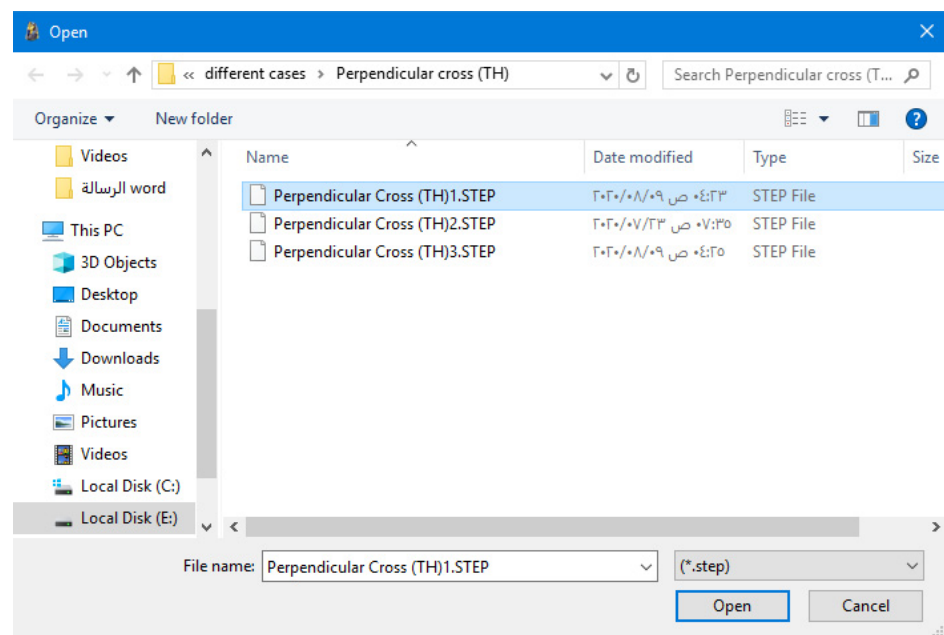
Open

« different cases › Perpendicular cross (TH)

Search Perpendicular cross (T...

Organize ▾ New folder

Videos
الرسالة word
This PC
3D Objects
Desktop
Documents
Downloads
Music
Pictures
Videos
Local Disk (C:)
Local Disk (E:)

| Name | Date modified | Type | Size |
|---|---|---|---|
| Perpendicular Cross (TH)1.STEP | ٢٠٢٠/٠٨/٠٩ ص ٠٤:٢٣ | STEP File | |
| Perpendicular Cross (TH)2.STEP | ٢٠٢٠/٠٧/٢٣ ص ٠٧:٣٥ | STEP File | |
| Perpendicular Cross (TH)3.STEP | ٢٠٢٠/٠٨/٠٩ ص ٠٤:٢٥ | STEP File | |

File name: Perpendicular Cross (TH)1.STEP
(*.step)
Open
Cancel